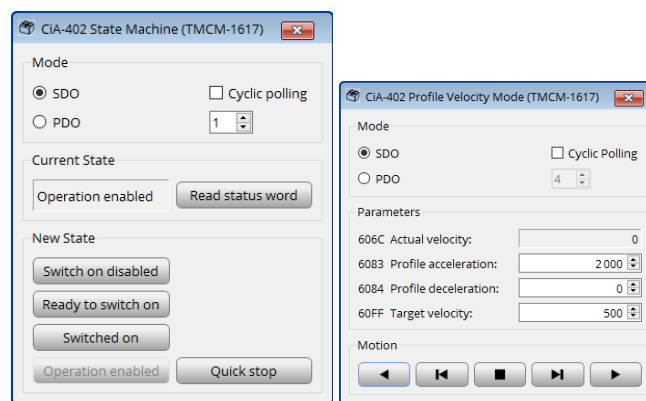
CiA-402 State Machine (TMCM-1617)

Mode

SDO

Cyclic polling

PDO

1

Current State

Operation enabled

Read status word

New State

Switch on disabled

Ready to switch on

Switched on

Operation enabled

Quick stop

CiA-402 Profile Velocity Mode (TMCM-1617)

Mode

SDO

Cyclic Polling

PDO

4

Parameters

606C Actual velocity: 0

6083 Profile acceleration: 2 000

6084 Profile deceleration: 0

60FF Target velocity: 500

Motion